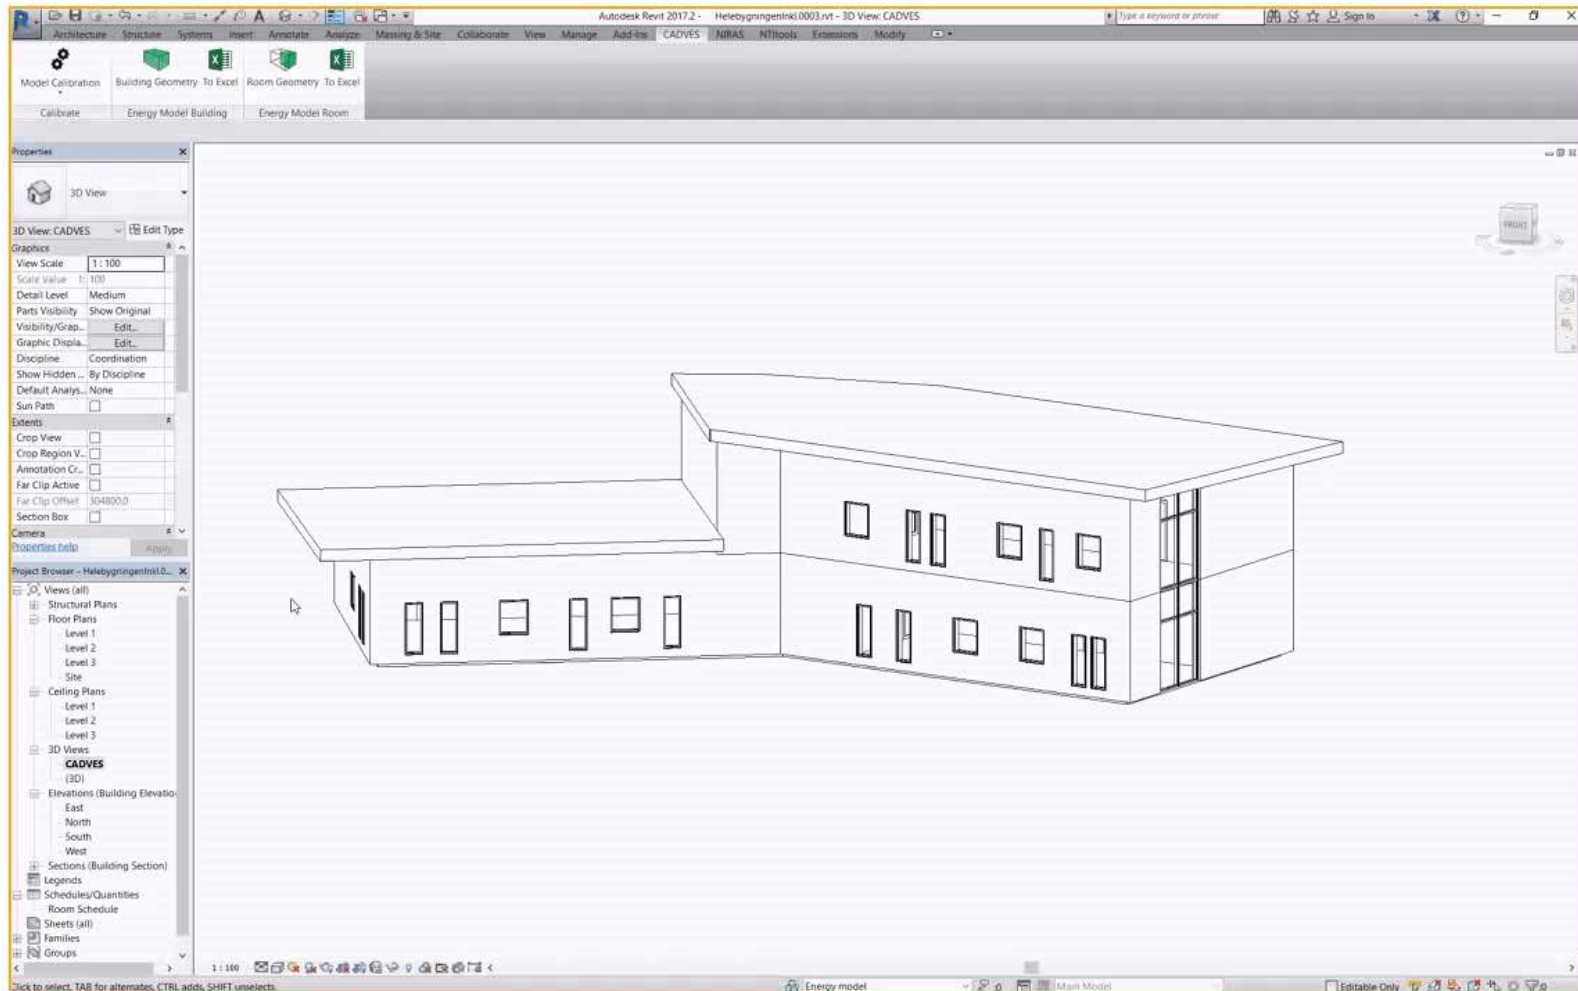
Autodesk Revit 2017.2 - Helebygningenlnkl.0003.rvt - 3D View: CADVES

Type a keyword or phrase

Sign In

Architecture Structure Systems Insert Annotate Analyze Massing & Site Collaborate View Manage Add-Ins CADVES NIRAS NTItools Extensions Modify

Model Calibration Building Geometry To Excel Room Geometry To Excel

Calibrate Energy Model Building Energy Model Room

Properties

3D View

3D View: CADVES Edit Type

Graphics

| View Scale | 1 : 100 |
|---|---|
| Scale Value 1: | 100 |
| Detail Level | Medium |
| Parts Visibility | Show Original |
| Visibility/Grap... | Edit... |
| Graphic Displa... | Edit... |
| Discipline | Coordination |
| Show Hidden ... | By Discipline |
| Default Analys... | None |
| Sun Path | ☐ |

Extents

| Crop View | ☐ |
|---|---|
| Crop Region V... | ☐ |
| Annotation Cr... | ☐ |
| Far Clip Active | ☐ |
| Far Clip Offset | 304800.0 |
| Section Box | ☐ |

Camera

Properties help Apply

Project Browser - Helebygningenlnkl.0...

Views (all)
Structural Plans
Floor Plans
Level 1
Level 2
Level 3
Site
Ceiling Plans
Level 1
Level 2
Level 3
3D Views
CADVES
{3D}
Elevations (Building Elevatio
East
North
South
West
Sections (Building Section)
Legends
Schedules/Quantities
Room Schedule
Sheets (all)
Families
Groups

FRONT

1 : 100

Click to select, TAB for alternates, CTRL adds, SHIFT unselects.

Energy model

:0

Main Model

Editable Only

:0